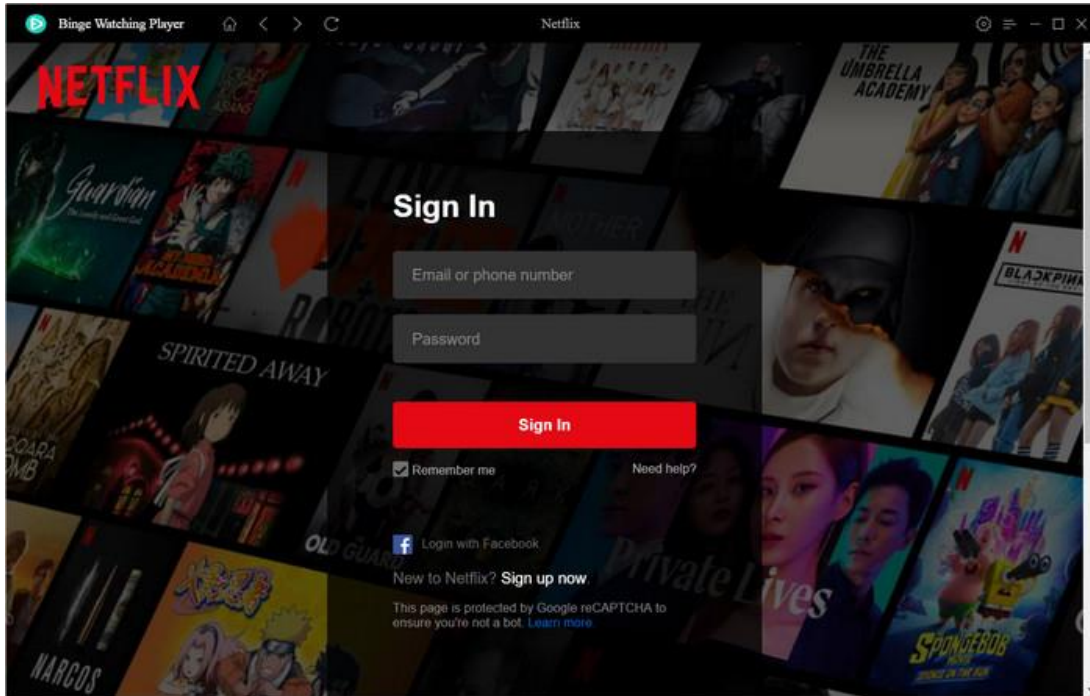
Binge Watching Player

Netflix

NETFLIX

Sign In

Email or phone number

Password

Sign In

Remember me

Need help?

Login with Facebook

New to Netflix? Sign up now.

This page is protected by Google reCAPTCHA to ensure you're not a bot. Learn more.

THE UMBRELLA ACADEMY

Guardian

MY HERO ACADEMIA

SPIRITED AWAY

OLD GUARD

Private Lives

BLACKPINK

NARCOS

SPONGEBOB